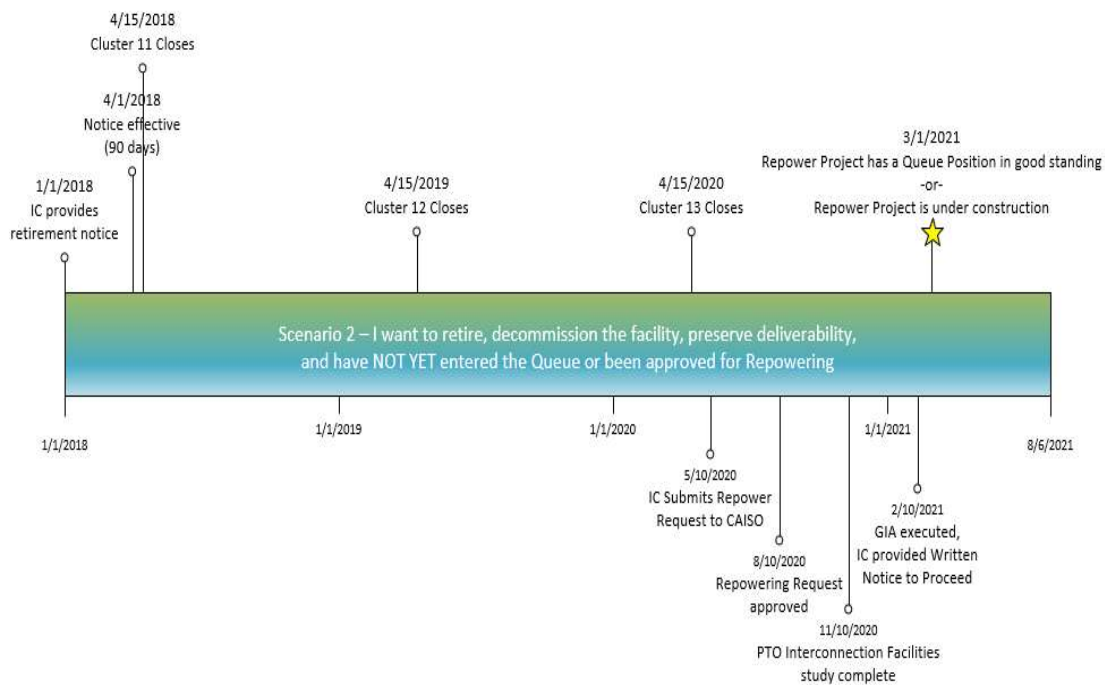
4/15/2018
Cluster 11 Closes

4/1/2018
Notice effective
(90 days)

1/1/2018
IC provides
retirement notice

4/15/2019
Cluster 12 Closes

4/15/2020
Cluster 13 Closes

3/1/2021
Repower Project has a Queue Position in good standing
-or-
Repower Project is under construction

Scenario 2 – I want to retire, decommission the facility, preserve deliverability, and have NOT YET entered the Queue or been approved for Repowering

1/1/2018

1/1/2019

1/1/2020

1/1/2021

8/6/2021

5/10/2020
IC Submits Repower
Request to CAISO

8/10/2020
Repowering Request
approved

11/10/2020
PTO Interconnection Facilities
study complete

2/10/2021
GIA executed,
IC provided Written
Notice to Proceed